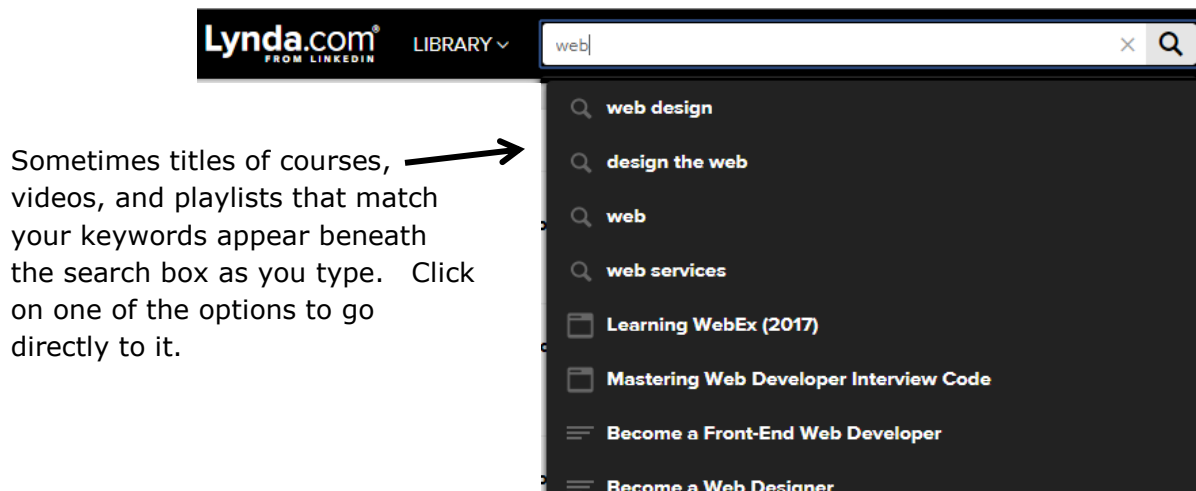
Lynda.com®
FROM LINKEDIN

LIBRARY

web

×

web design

design the web

web

web services

Learning WebEx (2017)

Mastering Web Developer Interview Code

Become a Front-End Web Developer

Become a Web Designer

Sometimes titles of courses, videos, and playlists that match your keywords appear beneath the search box as you type. Click on one of the options to go directly to it.